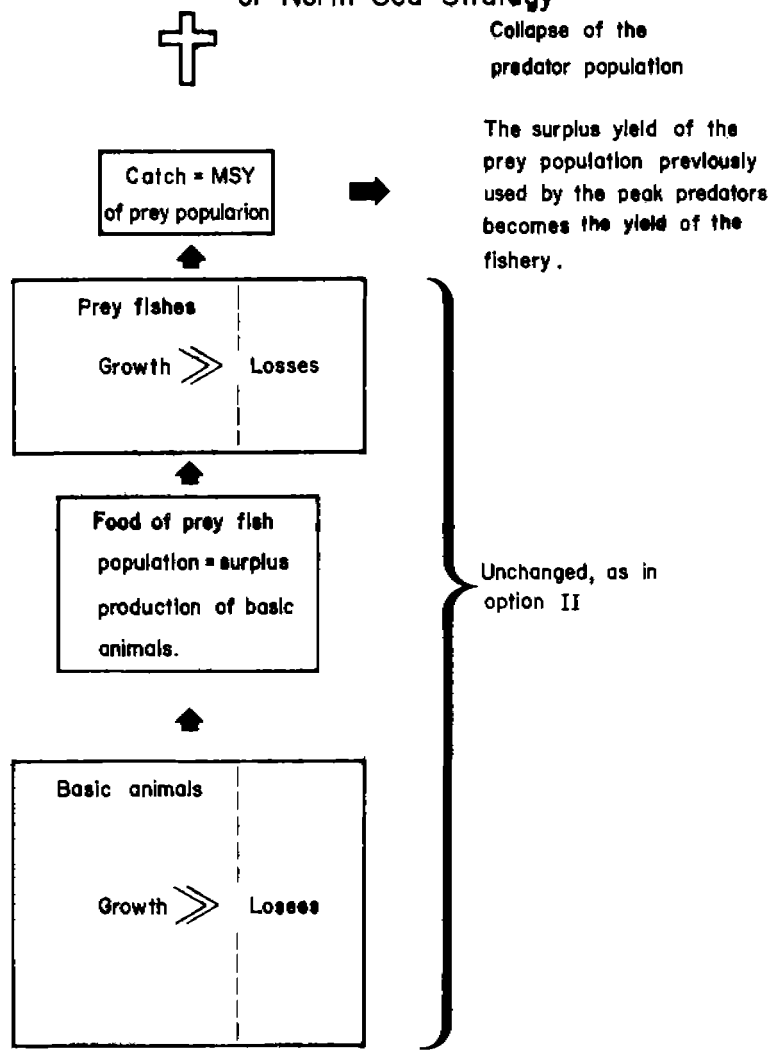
of North Sea Strategy

Collapse of the predator population

Catch = MSY of prey popularion

The surplus yield of the prey population previously used by the peak predators becomes the yield of the fishery.

Prey fishes

Growth $\gg$ Losses

Food of prey fish population = surplus production of basic animals.

Unchanged, as in option II

Basic animals

Growth $\gg$ Losses